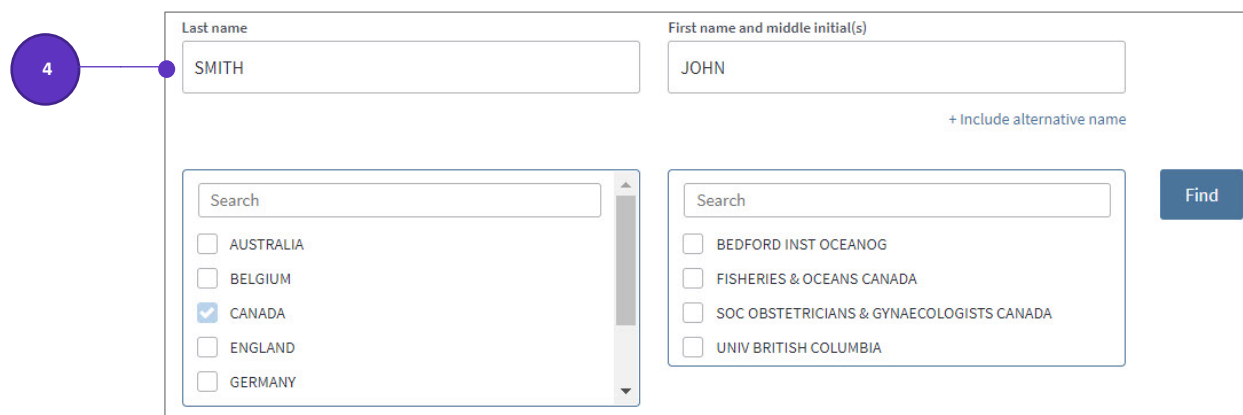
4

Last name

SMITH

First name and middle initial(s)

JOHN

+ Include alternative name

Search

AUSTRALIA

BELGIUM

CANADA

ENGLAND

GERMANY

Search

BEDFORD INST OCEANOG

FISHERIES & OCEANS CANADA

SOC OBSTETRICIANS & GYNAECOLOGISTS CANADA

UNIV BRITISH COLUMBIA

Find